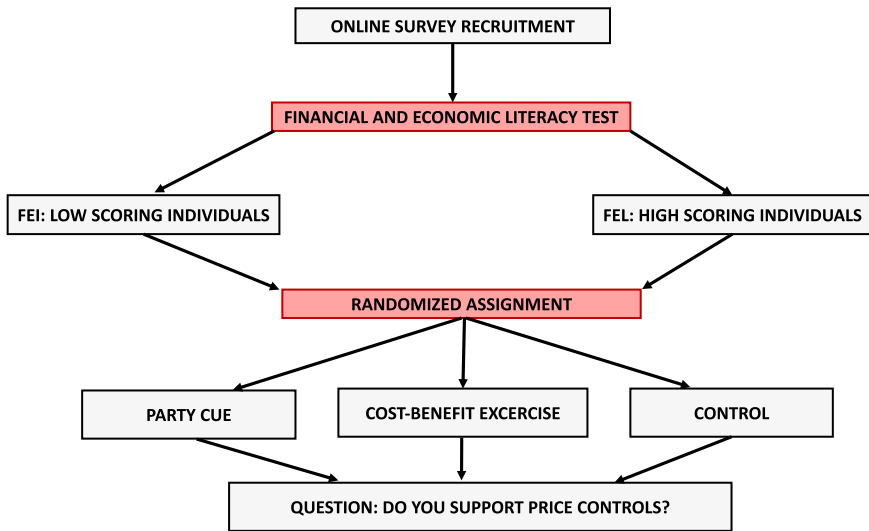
ONLINE SURVEY RECRUITMENT

FINANCIAL AND ECONOMIC LITERACY TEST

FEI: LOW SCORING INDIVIDUALS

FEL: HIGH SCORING INDIVIDUALS

RANDOMIZED ASSIGNMENT

PARTY CUE

COST-BENEFIT EXCERCISE

CONTROL

QUESTION: DO YOU SUPPORT PRICE CONTROLS?